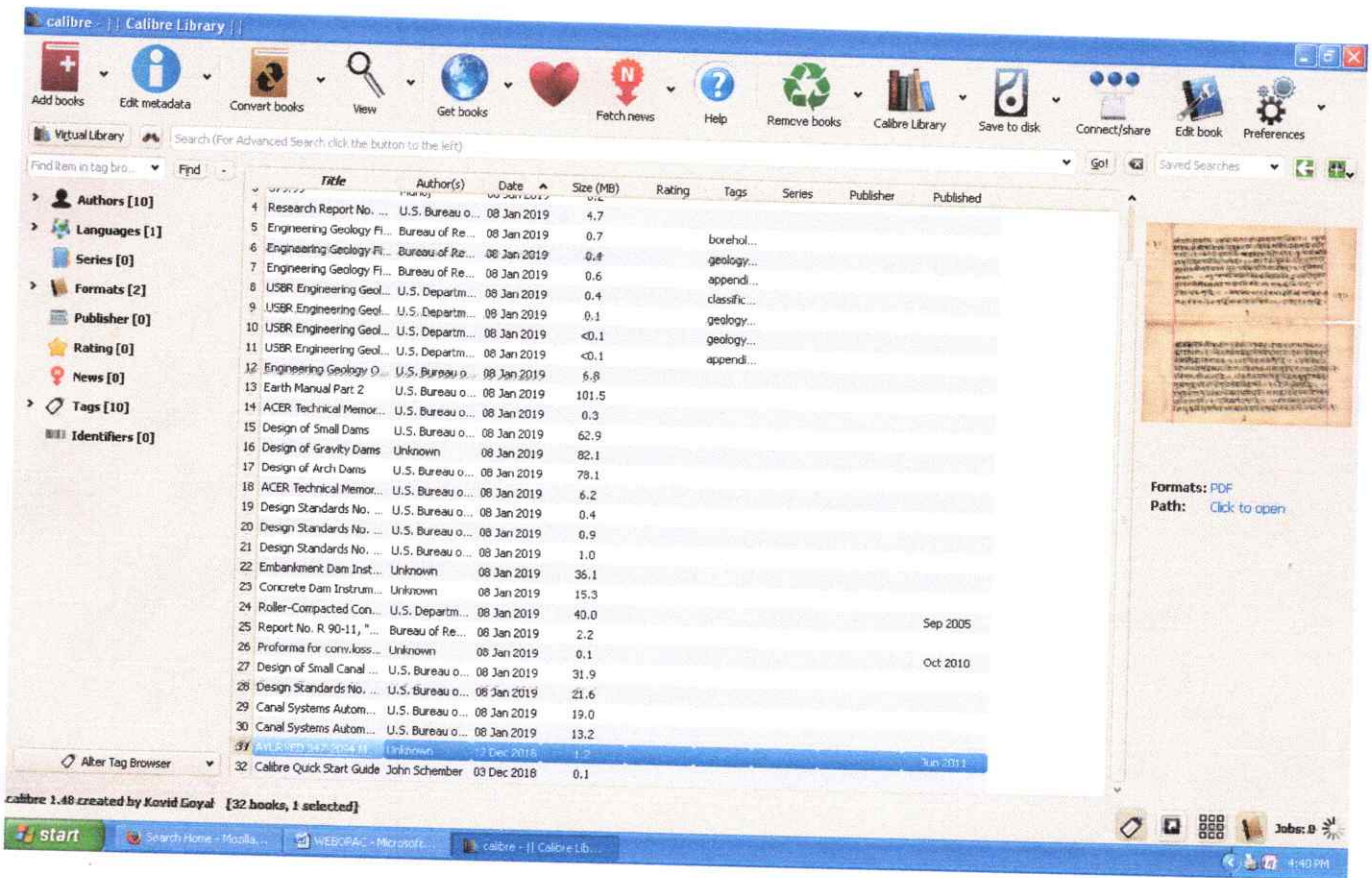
calibre - || Calibre Library ||

Add books
Edit metadata
Convert books
View
Get books
Fetch news
Help
Remove books
Calibre Library
Save to disk
Connect/share
Edit book
Preferences

Virtual Library
Search (For Advanced Search click the button to the left)
Go!
Saved Searches

Find item in tag bro...
Find

Authors [10]
Languages [1]
Series [0]
Formats [2]
Publisher [0]
Rating [0]
News [0]
Tags [10]
Identifiers [0]

Alter Tag Browser

| | Title | Author(s) | Date | Size (MB) | Rating | Tags | Series | Publisher | Published |
|---|---|---|---|---|---|---|---|---|---|
| 4 | Research Report No. ... | U.S. Bureau o... | 08 Jan 2019 | 4.7 | | | | | |
| 5 | Engineering Geology Fi... | Bureau of Re... | 08 Jan 2019 | 0.7 | | borehol... | | | |
| 6 | Engineering Geology Fi... | Bureau of Re... | 08 Jan 2019 | 0.4 | | geology... | | | |
| 7 | Engineering Geology Fi... | Bureau of Re... | 08 Jan 2019 | 0.6 | | appendi... | | | |
| 8 | USBR Engineering Geol... | U.S. Departm... | 08 Jan 2019 | 0.4 | | classific... | | | |
| 9 | USBR Engineering Geol... | U.S. Departm... | 08 Jan 2019 | 0.1 | | geology... | | | |
| 10 | USBR Engineering Geol... | U.S. Departm... | 08 Jan 2019 | <0.1 | | geology... | | | |
| 11 | USBR Engineering Geol... | U.S. Departm... | 08 Jan 2019 | <0.1 | | appendi... | | | |
| 12 | Engineering Geology O... | U.S. Bureau o... | 08 Jan 2019 | 6.8 | | | | | |
| 13 | Earth Manual Part 2 | U.S. Bureau o... | 08 Jan 2019 | 101.5 | | | | | |
| 14 | ACER Technical Memor... | U.S. Bureau o... | 08 Jan 2019 | 0.3 | | | | | |
| 15 | Design of Small Dams | U.S. Bureau o... | 08 Jan 2019 | 62.9 | | | | | |
| 16 | Design of Gravity Dams | Unknown | 08 Jan 2019 | 82.1 | | | | | |
| 17 | Design of Arch Dams | U.S. Bureau o... | 08 Jan 2019 | 78.1 | | | | | |
| 18 | ACER Technical Memor... | U.S. Bureau o... | 08 Jan 2019 | 6.2 | | | | | |
| 19 | Design Standards No. ... | U.S. Bureau o... | 08 Jan 2019 | 0.4 | | | | | |
| 20 | Design Standards No. ... | U.S. Bureau o... | 08 Jan 2019 | 0.9 | | | | | |
| 21 | Design Standards No. ... | U.S. Bureau o... | 08 Jan 2019 | 1.0 | | | | | |
| 22 | Embankment Dam Inst... | Unknown | 08 Jan 2019 | 36.1 | | | | | |
| 23 | Concrete Dam Instrum... | Unknown | 08 Jan 2019 | 15.3 | | | | | |
| 24 | Roller-Compacted Con... | U.S. Departm... | 08 Jan 2019 | 40.0 | | | | | Sep 2005 |
| 25 | Report No. R 90-11, "... | Bureau of Re... | 08 Jan 2019 | 2.2 | | | | | |
| 26 | Proforma for conv.loss... | Unknown | 08 Jan 2019 | 0.1 | | | | | Oct 2010 |
| 27 | Design of Small Canal ... | U.S. Bureau o... | 08 Jan 2019 | 31.9 | | | | | |
| 28 | Design Standards No. ... | U.S. Bureau o... | 08 Jan 2019 | 21.6 | | | | | |
| 29 | Canal Systems Autom... | U.S. Bureau o... | 08 Jan 2019 | 19.0 | | | | | |
| 30 | Canal Systems Autom... | U.S. Bureau o... | 08 Jan 2019 | 13.2 | | | | | |
| 31 | AYURVED 947 2094 H... | Unknown | 12 Dec 2018 | 1.2 | | | | | Jun 2011 |
| 32 | Calibre Quick Start Guide | John Schember | 03 Dec 2018 | 0.1 | | | | | |

Formats: PDF
Path: Click to open

calibre 1.48 created by Kovid Goyal [32 books, 1 selected]
Jobs: 0

start
Search Home - Mozilla...
WEBOPAC - Microsoft...
calibre - || Calibre Lib...
4:40 PM